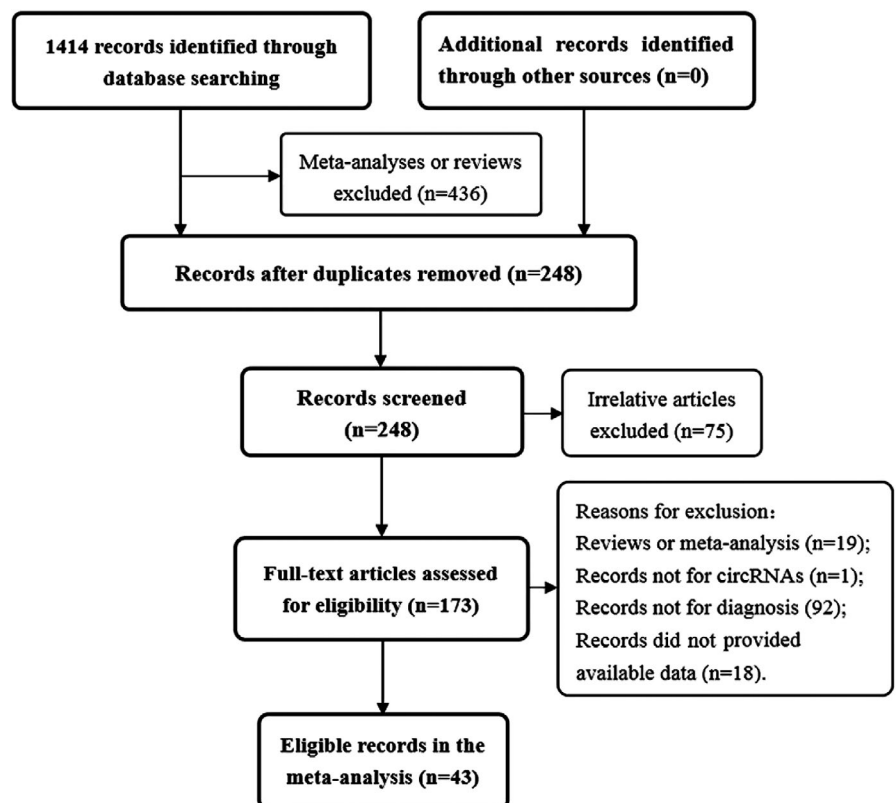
1414 records identified through database searching

Additional records identified through other sources (n=0)

Meta-analyses or reviews excluded (n=436)

Records after duplicates removed (n=248)

Records screened (n=248)

Irrelative articles excluded (n=75)

Full-text articles assessed for eligibility (n=173)

Reasons for exclusion:
Reviews or meta-analysis (n=19);
Records not for circRNAs (n=1);
Records not for diagnosis (92);
Records did not provided available data (n=18).

Eligible records in the meta-analysis (n=43)